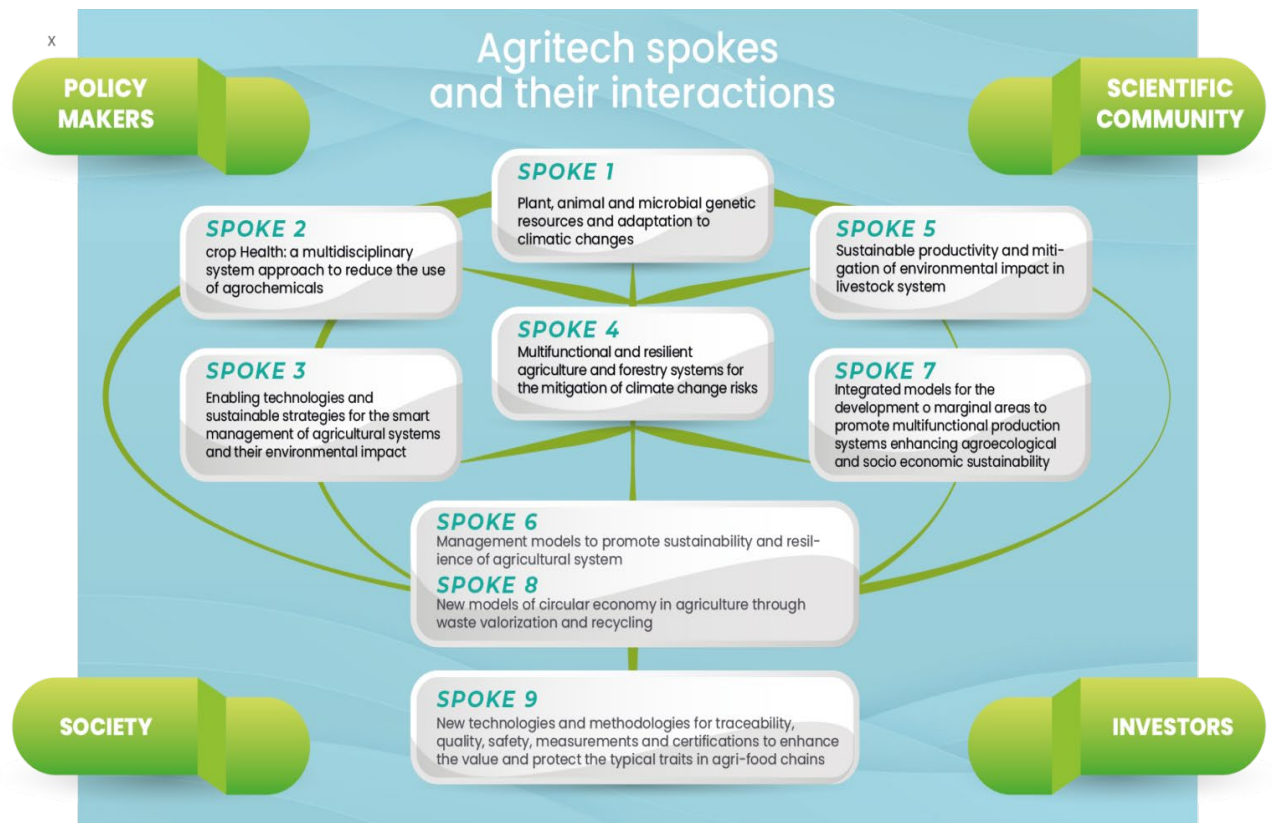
x

POLICY MAKERS

Agritech spokes and their interactions

SCIENTIFIC COMMUNITY

SPOKE 1
Plant, animal and microbial genetic resources and adaptation to climatic changes

SPOKE 2
crop Health: a multidisciplinary system approach to reduce the use of agrochemicals

SPOKE 5
Sustainable productivity and mitigation of environmental impact in livestock system

SPOKE 4
Multifunctional and resilient agriculture and forestry systems for the mitigation of climate change risks

SPOKE 3
Enabling technologies and sustainable strategies for the smart management of agricultural systems and their environmental impact

SPOKE 7
Integrated models for the development o marginal areas to promote multifunctional production systems enhancing agroecological and socio economic sustainability

SPOKE 6
Management models to promote sustainability and resilience of agricultural system

SPOKE 8
New models of circular economy in agriculture through waste valorization and recycling

SOCIETY

SPOKE 9
New technologies and methodologies for traceability, quality, safety, measurements and certifications to enhance the value and protect the typical traits in agri-food chains

INVESTORS